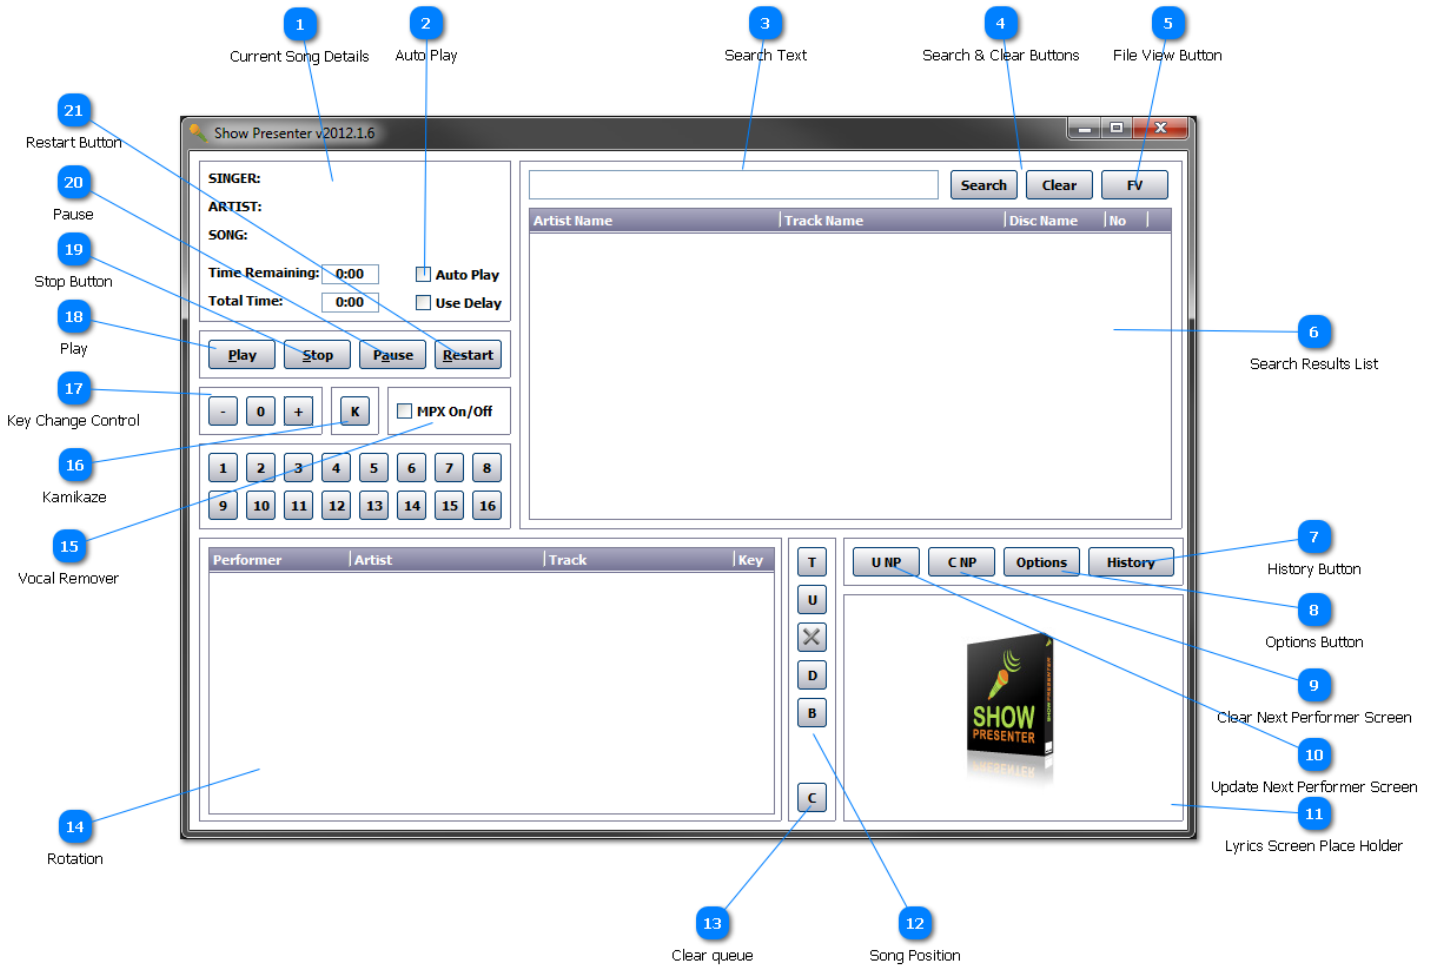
1
Current Song Details

2
Auto Play

3
Search Text

4
Search & Clear Buttons

5
File View Button

21
Restart Button

20
Pause

19
Stop Button

18
Play

17
Key Change Control

16
Kamikaze

15
Vocal Remover

14
Rotation

Show Presenter v2012.1.6

SINGER:
ARTIST:
SONG:
Time Remaining: 0:00
Total Time: 0:00
Auto Play
Use Delay

Play Stop Pause Restart

- 0 + K
MPX On/Off

1 2 3 4 5 6 7 8
9 10 11 12 13 14 15 16

Search Clear FV

| Artist Name | Track Name | Disc Name | No |
|---|---|---|---|

| Performer | Artist | Track | Key |
|---|---|---|---|

T
U
D
B
C

U NP C NP Options History

SHOW PRESENTER

6
Search Results List

7
History Button

8
Options Button

9
Clear Next Performer Screen

10
Update Next Performer Screen

11
Lyrics Screen Place Holder

13
Clear queue

12
Song Position